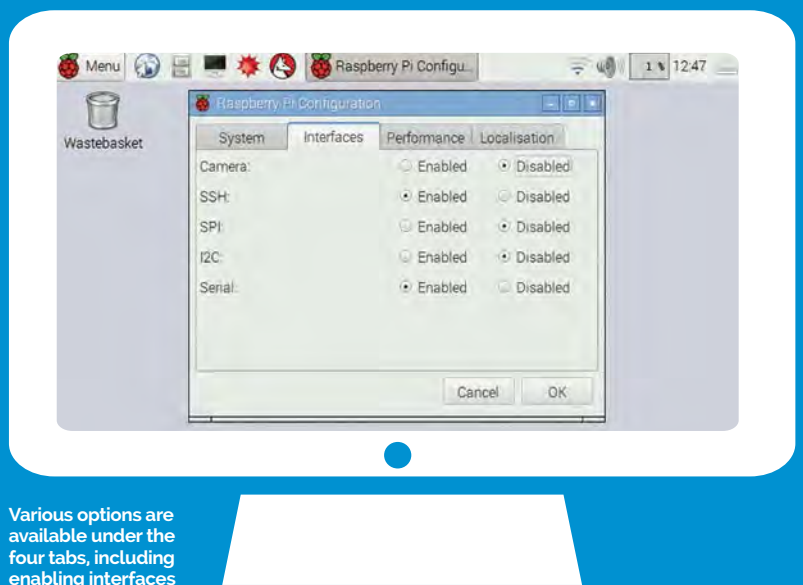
Menu Raspberry Pi Configu... 1 % 12:47

Wastebasket

Raspberry Pi Configuration

System Interfaces Performance Localisation

| | | |
|---|---|---|
| Camera: | Enabled | Disabled |
| SSH: | Enabled | Disabled |
| SPI: | Enabled | Disabled |
| I2C: | Enabled | Disabled |
| Serial: | Enabled | Disabled |

Cancel OK

Various options are available under the four tabs, including enabling interfaces